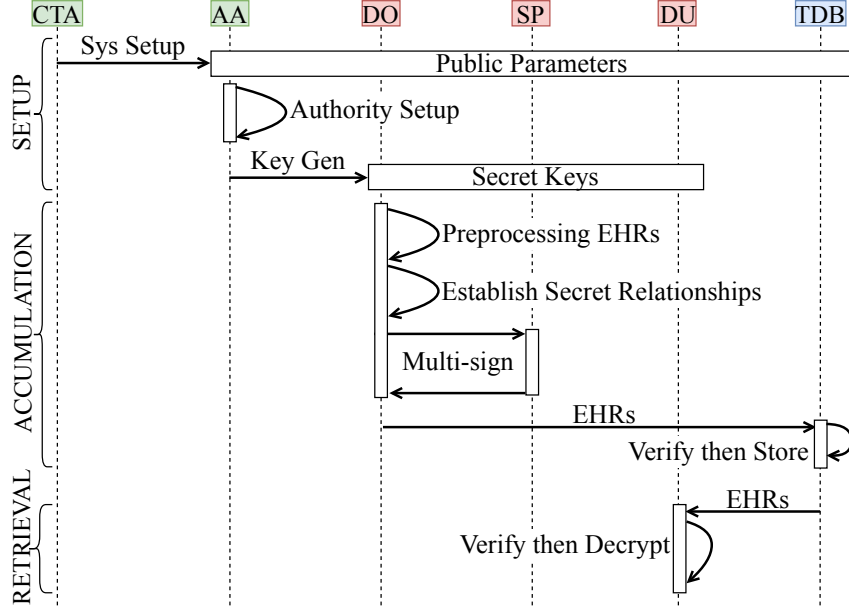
CTA AA DO SP DU TDB

SETUP

Sys Setup

Public Parameters

Authority Setup

Key Gen

Secret Keys

ACCUMULATION

Preprocessing EHRs

Establish Secret Relationships

Multi-sign

EHRs

Verify then Store

RETRIEVAL

EHRs

Verify then Decrypt